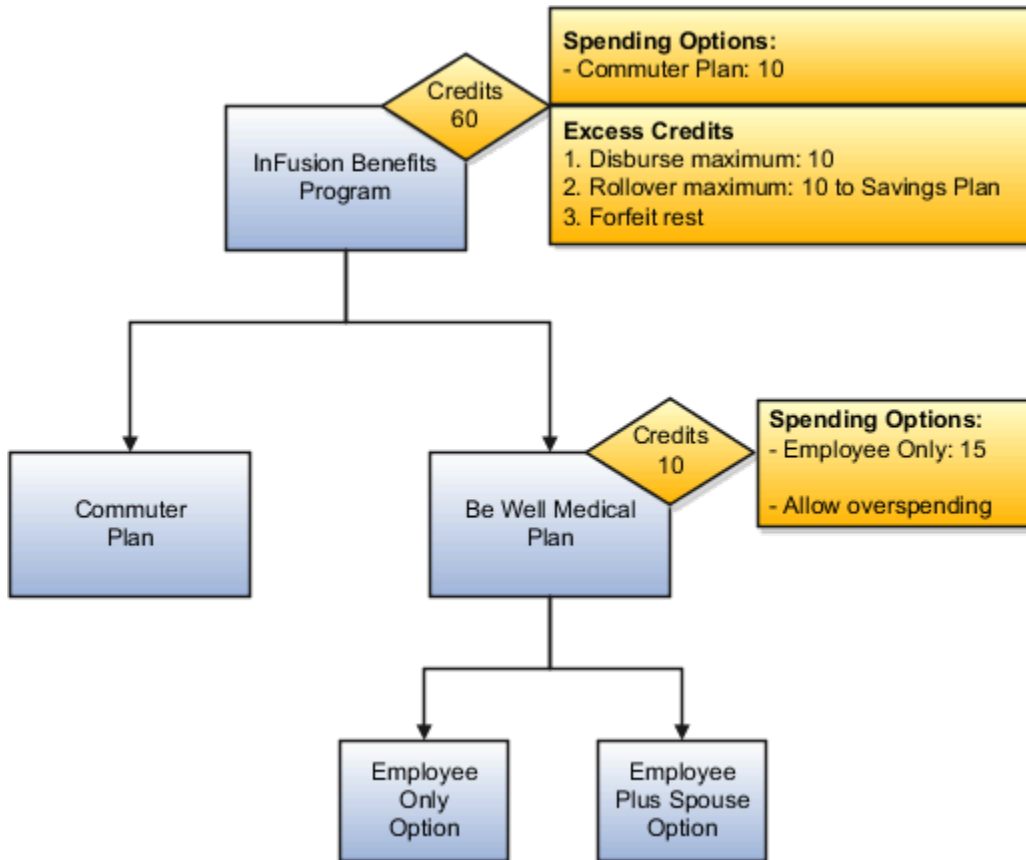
Credits
60

Spending Options:
- Commuter Plan: 10

Excess Credits
1. Disburse maximum: 10
2. Rollover maximum: 10 to Savings Plan
3. Forfeit rest

InFusion Benefits Program

Commuter Plan

Be Well Medical Plan

Credits
10

Spending Options:
- Employee Only: 15

- Allow overspending

Employee Only Option

Employee Plus Spouse Option